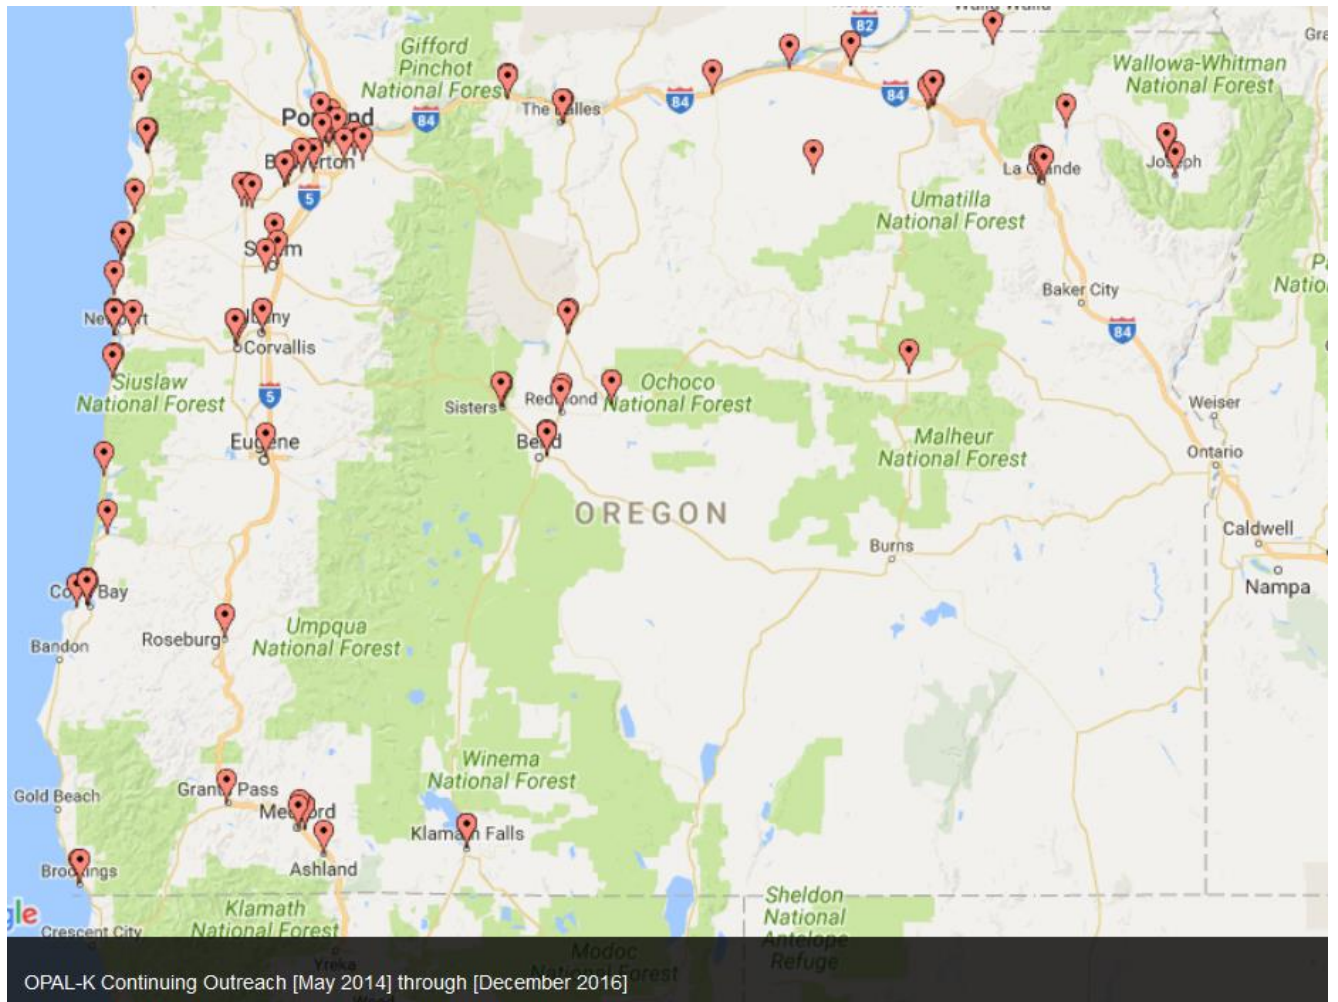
Walla Walla
82
Gifford Pinchot National Forest
Portland
84
The Dalles
84
84
Wallowa-Whitman National Forest
Beaverton
5
La Grande
Joseph
Umatilla National Forest
Salem
Baker City
84
Newport
Albany
Corvallis
Siuslaw National Forest
5
Sisters
Redmond
Ochoco National Forest
Eugene
Bend
Malheur National Forest
Weiser
Ontario
OREGON
Caldwell
Burns
Nampa
Coos Bay
Bandon
Roseburg
Umpqua National Forest
Winema National Forest
Gold Beach
Grants Pass
Medford
Klamath Falls
Ashland
Brookings
Sheldon National Antelope Refuge
Klamath National Forest
Crescent City
Yreka
Modoc National Forest
OPAL-K Continuing Outreach [May 2014] through [December 2016]